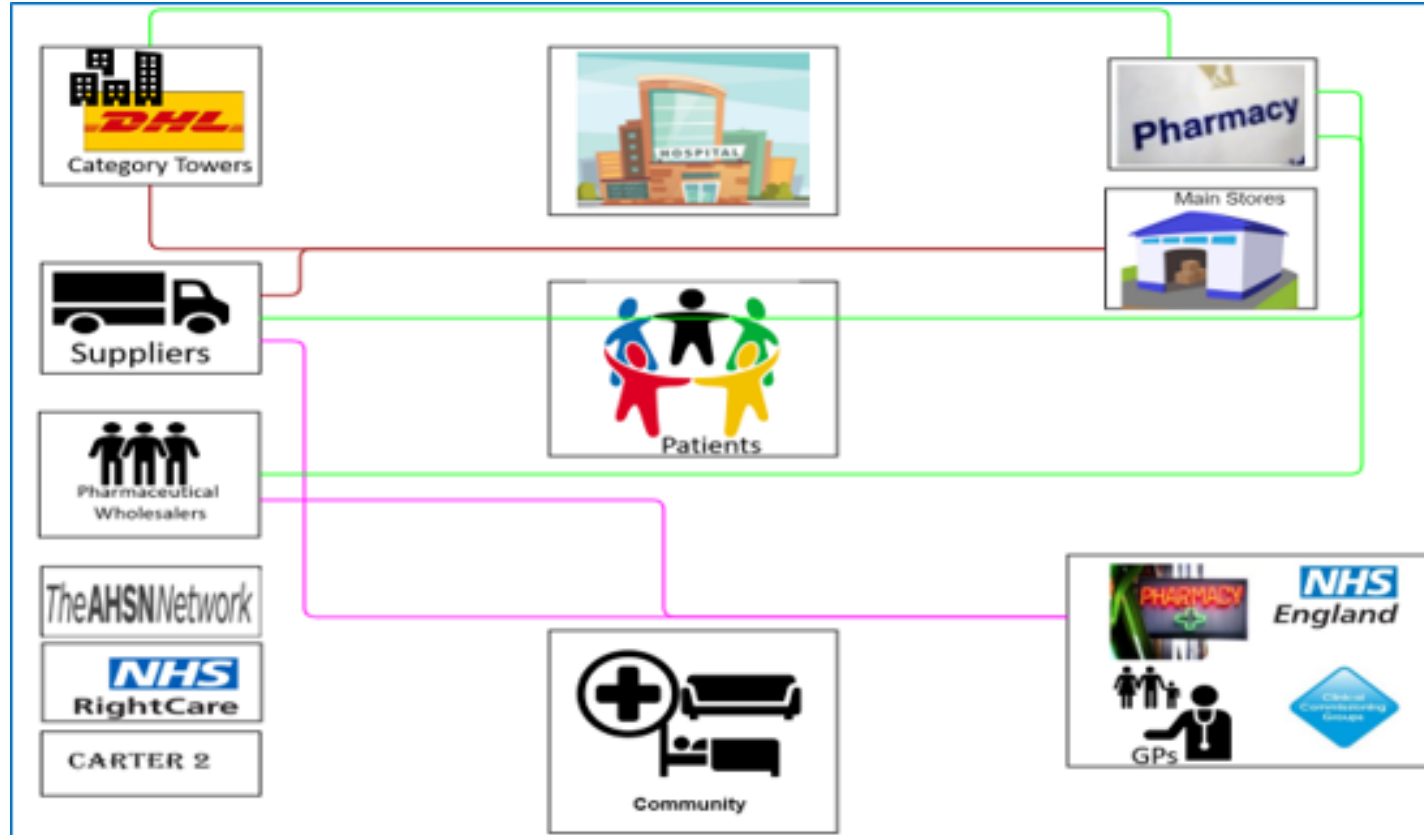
DHL
Category Towers

HOSPITAL

Pharmacy

Main Stores

Suppliers

Patients

Pharmaceutical Wholesalers

TheAHSNNetwork

NHS
RightCare

CARTER 2

Community

PHARMACY

NHS
England

GPs

Clinical Commissioning Groups